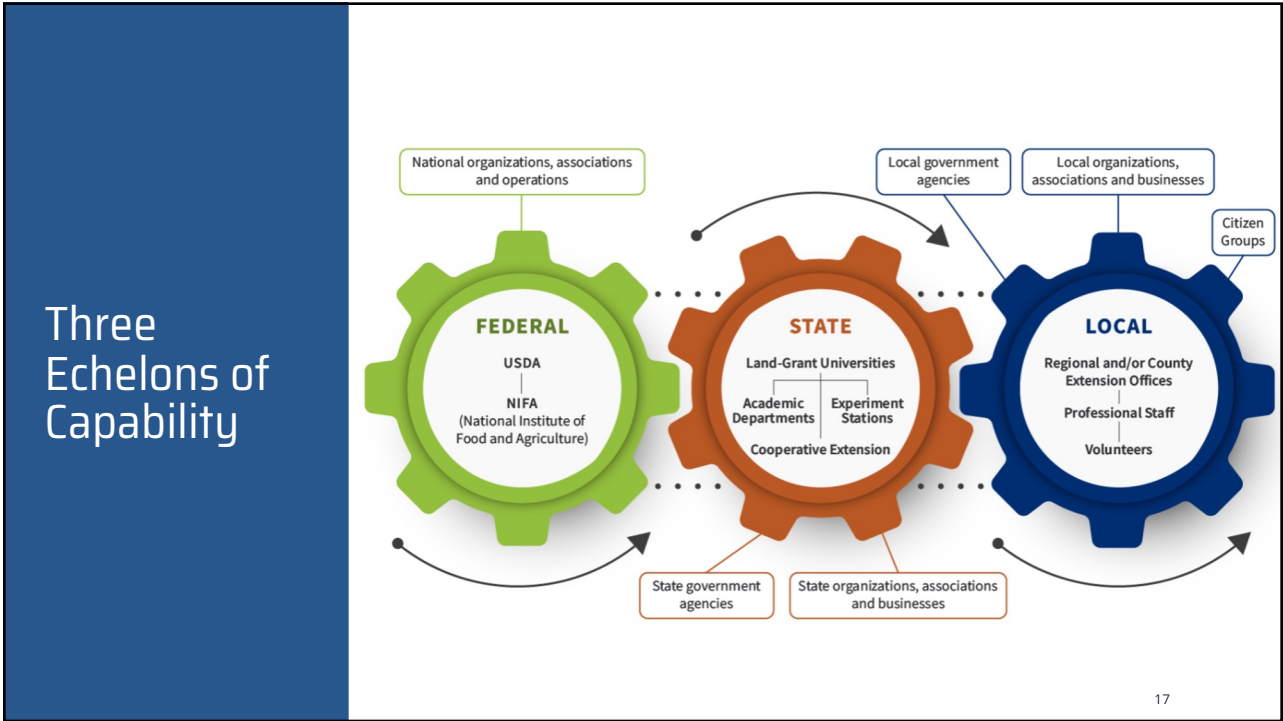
Three Echelons of Capability

National organizations, associations and operations

Local government agencies

Local organizations, associations and businesses

Citizen Groups

FEDERAL

USDA

NIFA (National Institute of Food and Agriculture)

STATE

Land-Grant Universities

Academic Departments

Experiment Stations

Cooperative Extension

LOCAL

Regional and/or County Extension Offices

Professional Staff

Volunteers

State government agencies

State organizations, associations and businesses

17